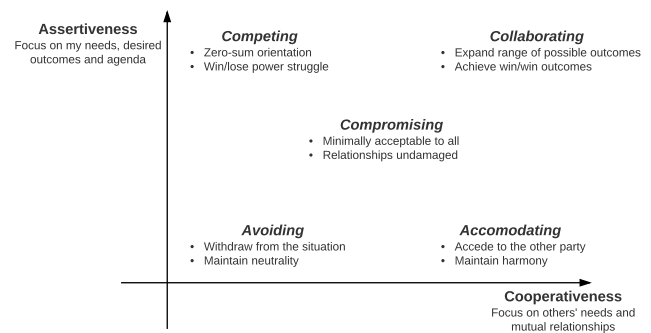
Assertiveness
Focus on my needs, desired outcomes and agenda

Competing
- Zero-sum orientation
- Win/lose power struggle

Collaborating
- Expand range of possible outcomes
- Achieve win/win outcomes

Compromising
- Minimally acceptable to all
- Relationships undamaged

Avoiding
- Withdraw from the situation
- Maintain neutrality

Accomodating
- Accede to the other party
- Maintain harmony

Cooperativeness
Focus on others' needs and mutual relationships